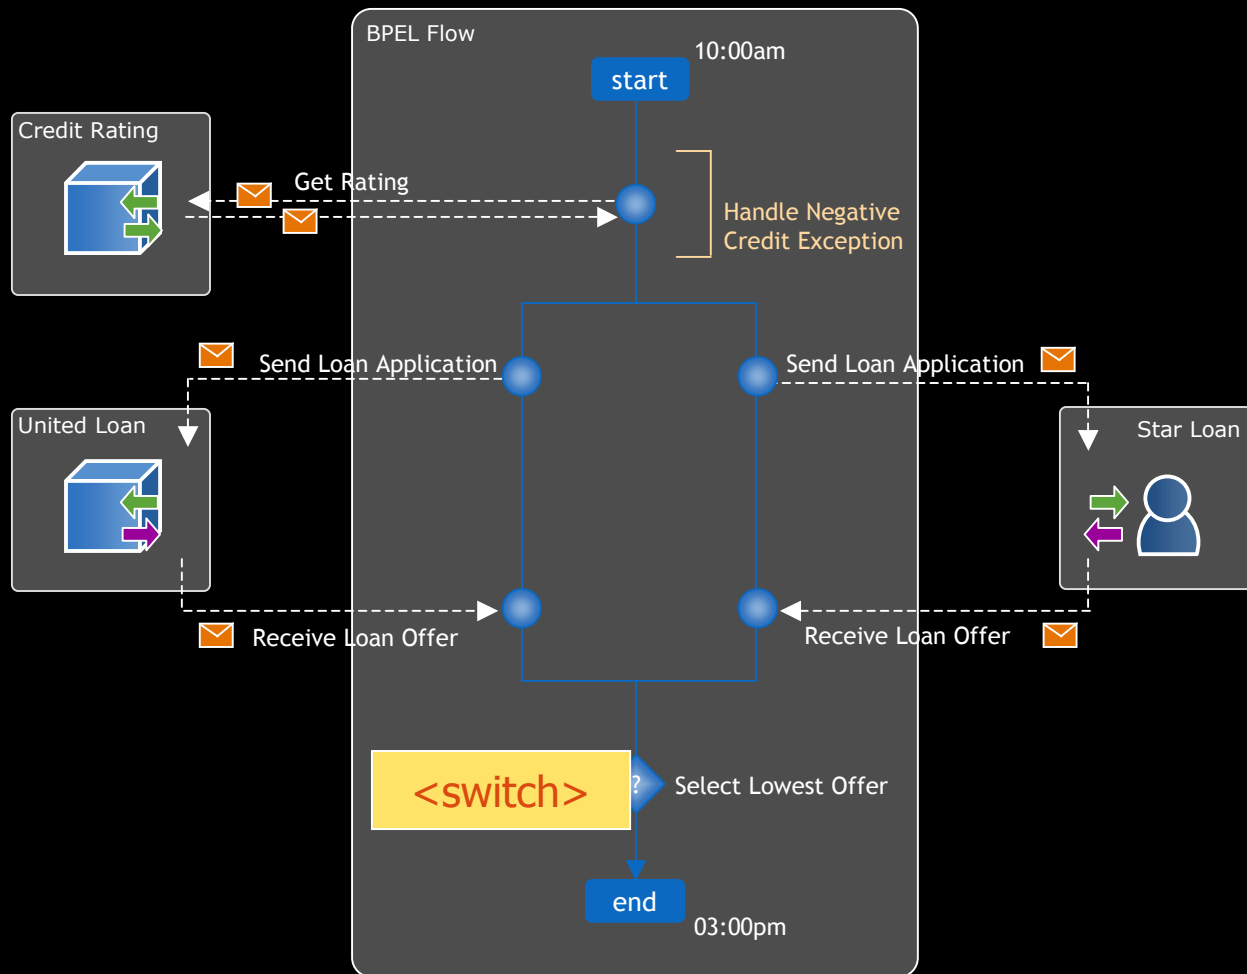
BPEL Flow

10:00am

start

Credit Rating

Get Rating

Handle Negative Credit Exception

Send Loan Application

Send Loan Application

United Loan

Star Loan

Receive Loan Offer

Receive Loan Offer

<switch>

?

Select Lowest Offer

end

03:00pm